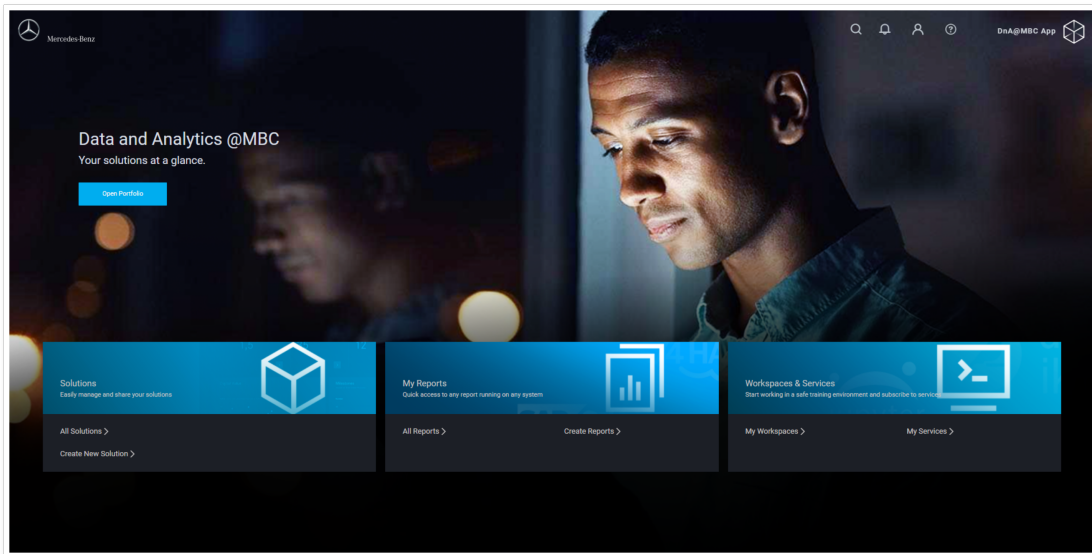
Mercedes-Benz

DnA@MBC App

Data and Analytics @MBC
Your solutions at a glance.

Open Portfolio

Solutions
Easily manage and share your solutions

All Solutions >
Create New Solution >

My Reports
Quick access to any report running on any system

All Reports >
Create Reports >

Workspaces & Services
Start working in a safe training environment and subscribe to services

My Workspaces >
My Services >